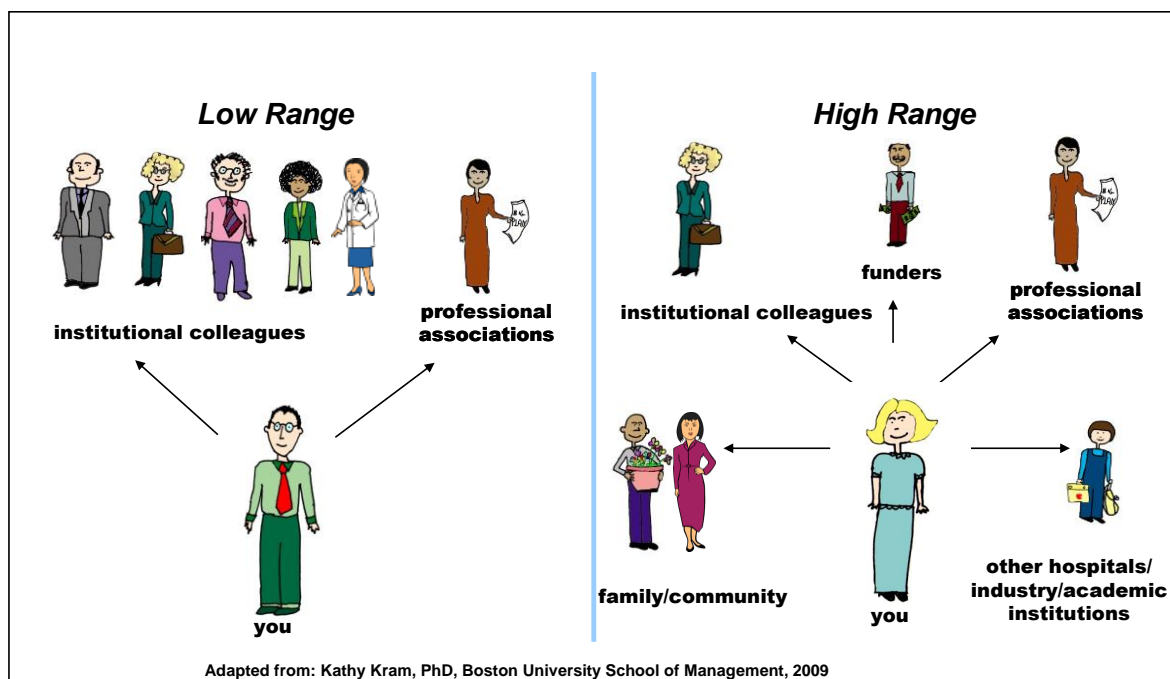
Low Range

institutional colleagues

professional associations

you

High Range

institutional colleagues

funders

professional associations

family/community

you

other hospitals/ industry/academic institutions

Adapted from: Kathy Kram, PhD, Boston University School of Management, 2009